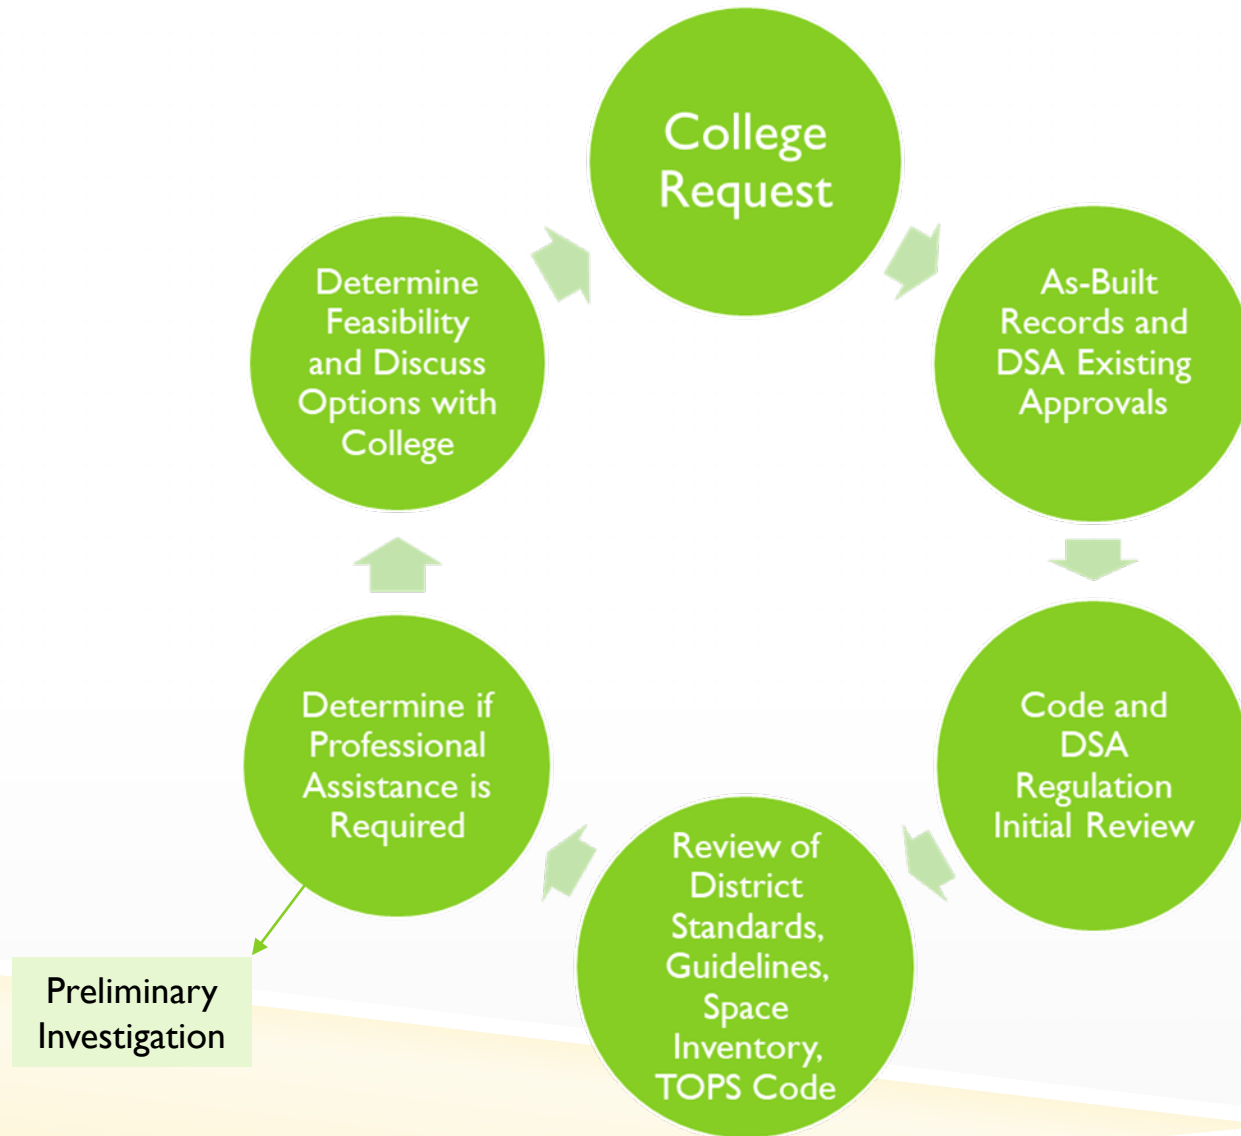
College Request

As-Built Records and DSA Existing Approvals

Code and DSA Regulation Initial Review

Review of District Standards, Guidelines, Space Inventory, TOPS Code

Determine if Professional Assistance is Required

Preliminary Investigation

Determine Feasibility and Discuss Options with College